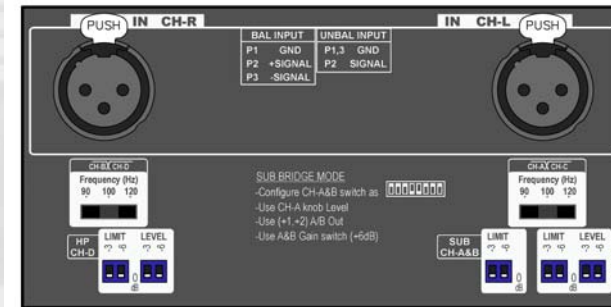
PUSH IN CH-R

BAL INPUT
P1 GND
P2 +SIGNAL
P3 -SIGNAL

UNBAL INPUT
P1,3 GND
P2 SIGNAL

IN CH-L PUSH

CH-B CH-D
Frequency (Hz)
90 100 120

SUB BRIDGE MODE
-Configure CH-A&B switch as
-Use CH-A knob Level
-Use (+1,+2) A/B Out
-Use A&B Gain switch (+6dB)

CH-A CH-C
Frequency (Hz)
90 100 120

HP CH-D
LIMIT
LEVEL

SUB CH-A&B
LIMIT
0 dB
LIMIT
LEVEL
0 dB